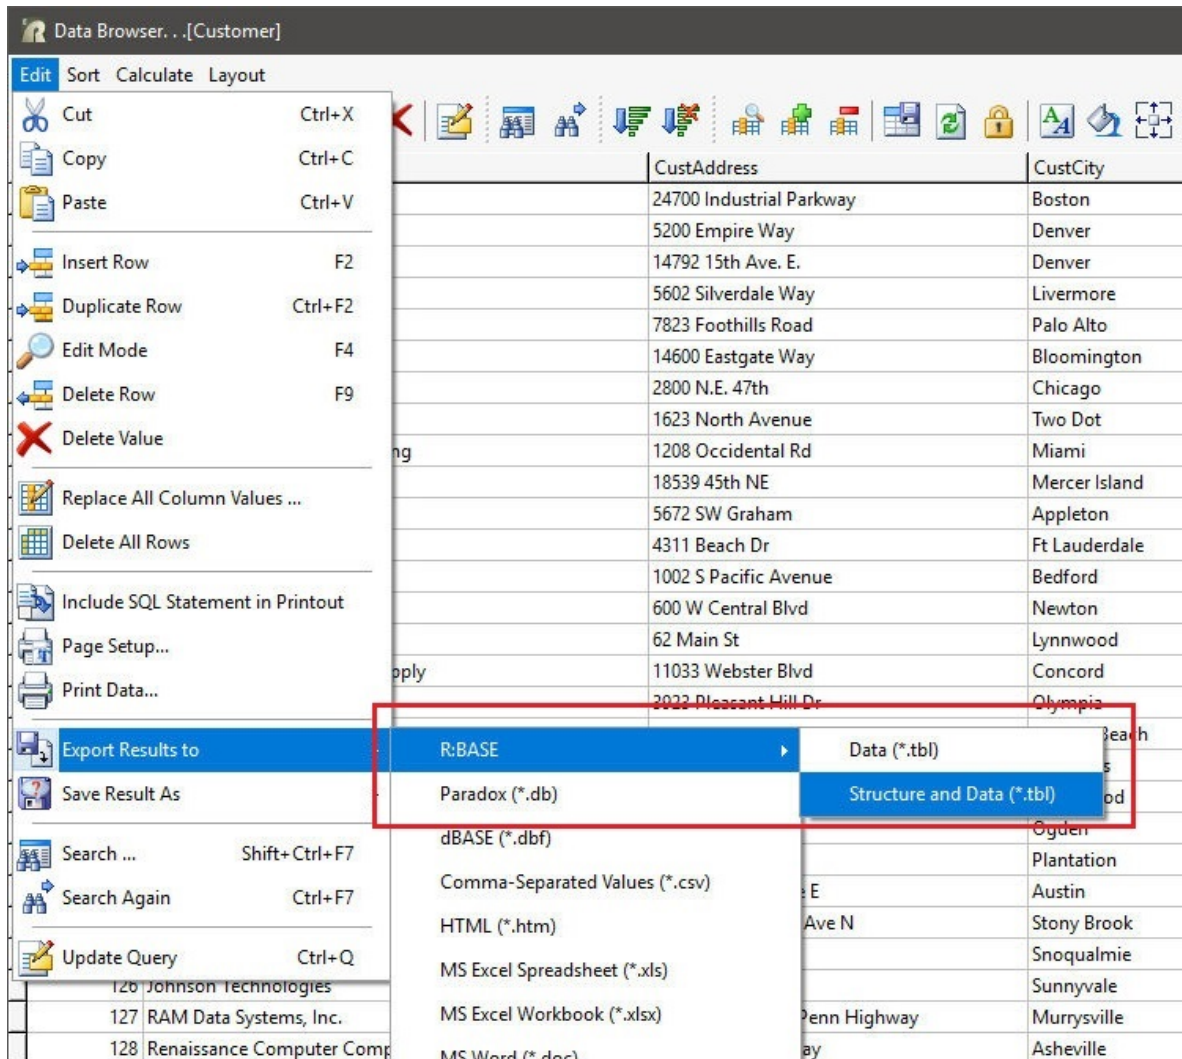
Data Browser. . .[Customer]

Edit Sort Calculate Layout

Cut Ctrl+X
Copy Ctrl+C
Paste Ctrl+V
Insert Row F2
Duplicate Row Ctrl+F2
Edit Mode F4
Delete Row F9
Delete Value
Replace All Column Values ...
Delete All Rows
Include SQL Statement in Printout
Page Setup...
Print Data...
Export Results to
Save Result As
Search ... Shift+Ctrl+F7
Search Again Ctrl+F7
Update Query Ctrl+Q

R:BASE
Paradox (*.db)
dBASE (*.dbf)
Comma-Separated Values (*.csv)
HTML (*.htm)
MS Excel Spreadsheet (*.xls)
MS Excel Workbook (*.xlsx)
MS Word (*.doc)

Data (*.tbl)
Structure and Data (*.tbl)

| | CustAddress | CustCity |
|---|---|---|
| | 24700 Industrial Parkway | Boston |
| | 5200 Empire Way | Denver |
| | 14792 15th Ave. E. | Denver |
| | 5602 Silverdale Way | Livermore |
| | 7823 Foothills Road | Palo Alto |
| | 14600 Eastgate Way | Bloomington |
| | 2800 N.E. 47th | Chicago |
| | 1623 North Avenue | Two Dot |
| ng | 1208 Occidental Rd | Miami |
| | 18539 45th NE | Mercer Island |
| | 5672 SW Graham | Appleton |
| | 4311 Beach Dr | Ft Lauderdale |
| | 1002 S Pacific Avenue | Bedford |
| | 600 W Central Blvd | Newton |
| | 62 Main St | Lynnwood |
| pply | 11033 Webster Blvd | Concord |
| | 3023 Pleasant Hill Dr | Olympia |
| | | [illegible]each |
| | | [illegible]s |
| | | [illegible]od |
| | | Ogden |
| | | Plantation |
| | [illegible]e E | Austin |
| | Ave N | Stony Brook |
| | | Snoqualmie |
| 126 Johnson Technologies | | Sunnyvale |
| 127 RAM Data Systems, Inc. | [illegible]enn Highway | Murrysville |
| 128 Renaissance Computer Comp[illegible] | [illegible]ay | Asheville |